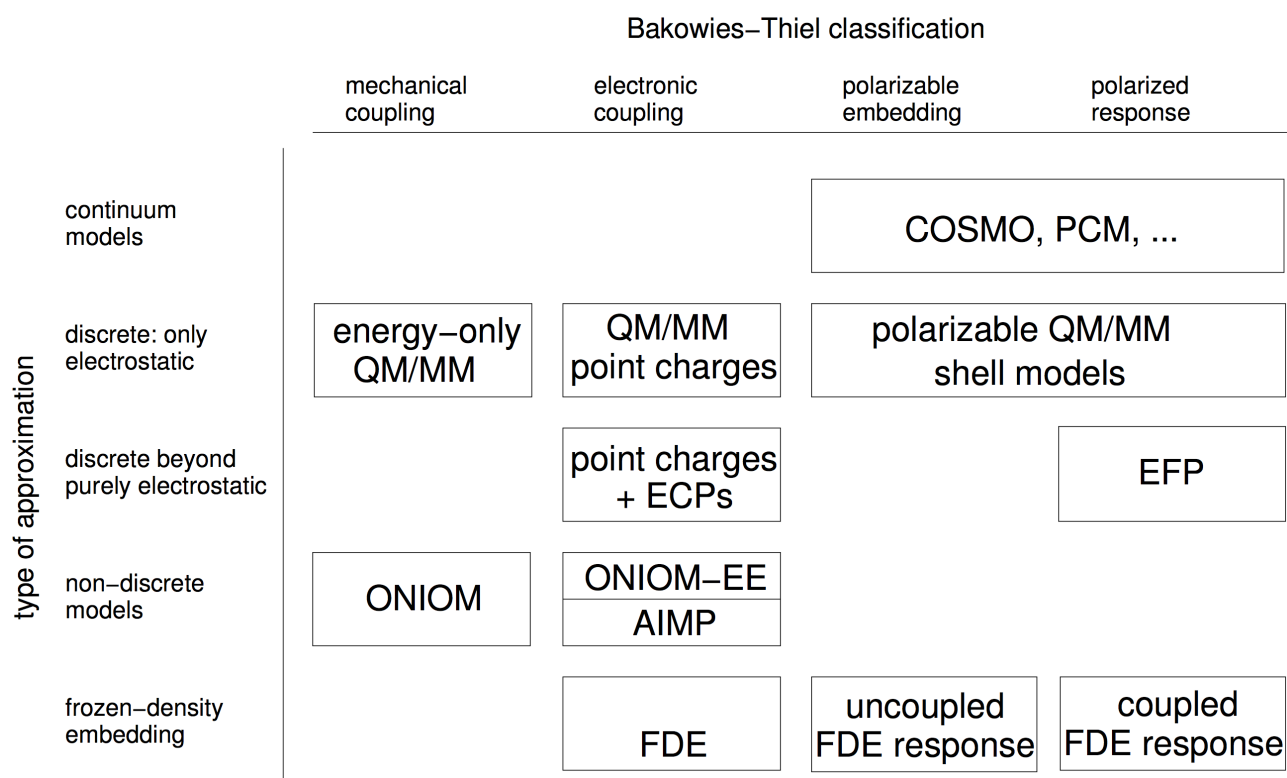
Bakowies–Thiel classification

| type of approximation | mechanical coupling | electronic coupling | polarizable embedding | polarized response |
|---|---|---|---|---|
| continuum models | | | COSMO, PCM, ... | COSMO, PCM, ... |
| discrete: only electrostatic | energy–only QM/MM | QM/MM point charges | polarizable QM/MM shell models | polarizable QM/MM shell models |
| discrete beyond purely electrostatic | | point charges + ECPs | | EFP |
| non–discrete models | ONIOM | ONIOM–EE / AIMP | | |
| frozen–density embedding | | FDE | uncoupled FDE response | coupled FDE response |